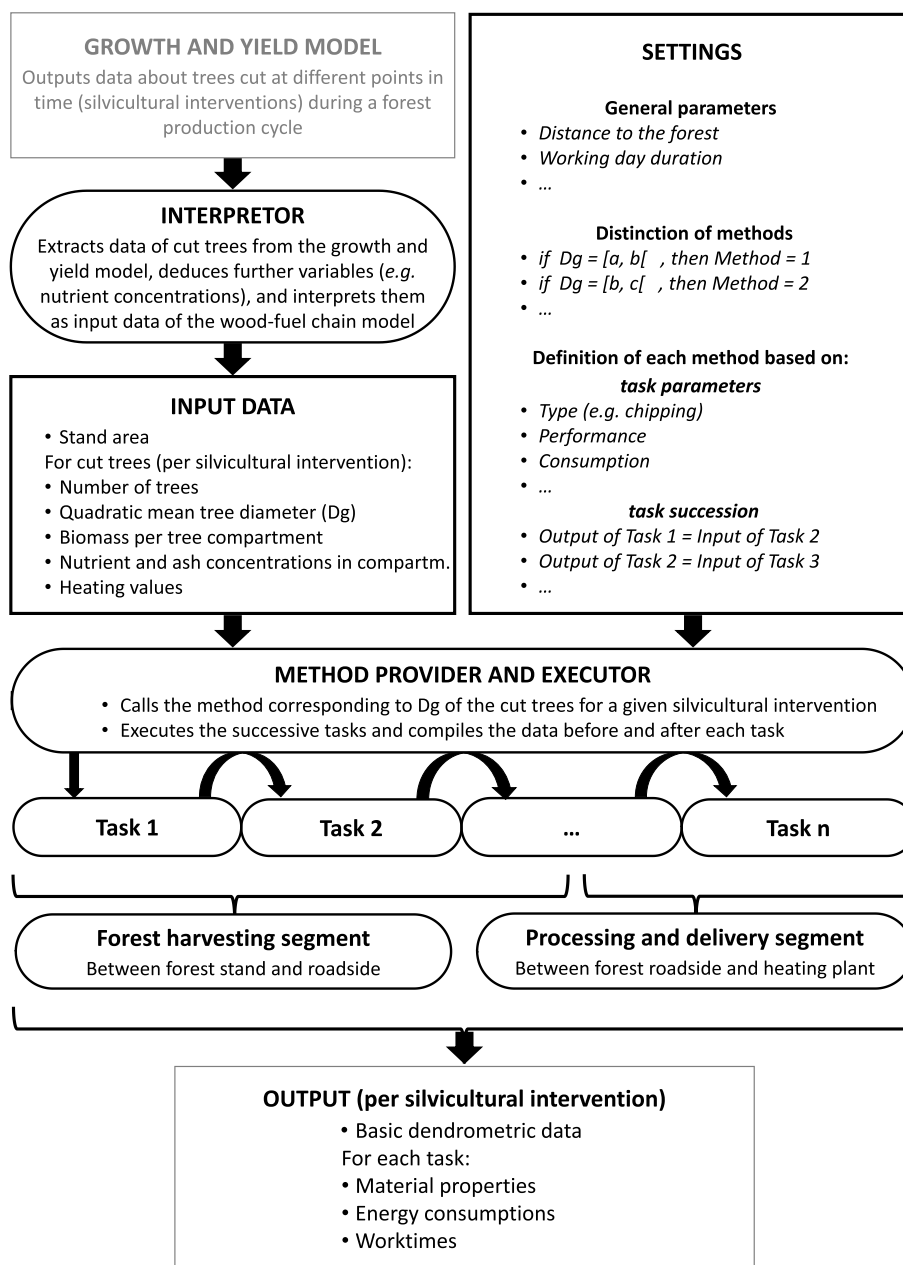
GROWTH AND YIELD MODEL
Outputs data about trees cut at different points in time (silvicultural interventions) during a forest production cycle

INTERPRETOR
Extracts data of cut trees from the growth and yield model, deduces further variables (*e.g.* nutrient concentrations), and interprets them as input data of the wood-fuel chain model

INPUT DATA
• Stand area
For cut trees (per silvicultural intervention):
• Number of trees
• Quadratic mean tree diameter (Dg)
• Biomass per tree compartment
• Nutrient and ash concentrations in compartm.
• Heating values

SETTINGS

General parameters
• *Distance to the forest*
• *Working day duration*
• *...*

Distinction of methods
• *if Dg = [a, b[ , then Method = 1*
• *if Dg = [b, c[ , then Method = 2*
• *...*

Definition of each method based on:
*task parameters*
• *Type (e.g. chipping)*
• *Performance*
• *Consumption*
• *...*
*task succession*
• *Output of Task 1 = Input of Task 2*
• *Output of Task 2 = Input of Task 3*
• *...*

METHOD PROVIDER AND EXECUTOR
• Calls the method corresponding to Dg of the cut trees for a given silvicultural intervention
• Executes the successive tasks and compiles the data before and after each task

Task 1

Task 2

...

Task n

Forest harvesting segment
Between forest stand and roadside

Processing and delivery segment
Between forest roadside and heating plant

OUTPUT (per silvicultural intervention)
• Basic dendrometric data
For each task:
• Material properties
• Energy consumptions
• Worktimes